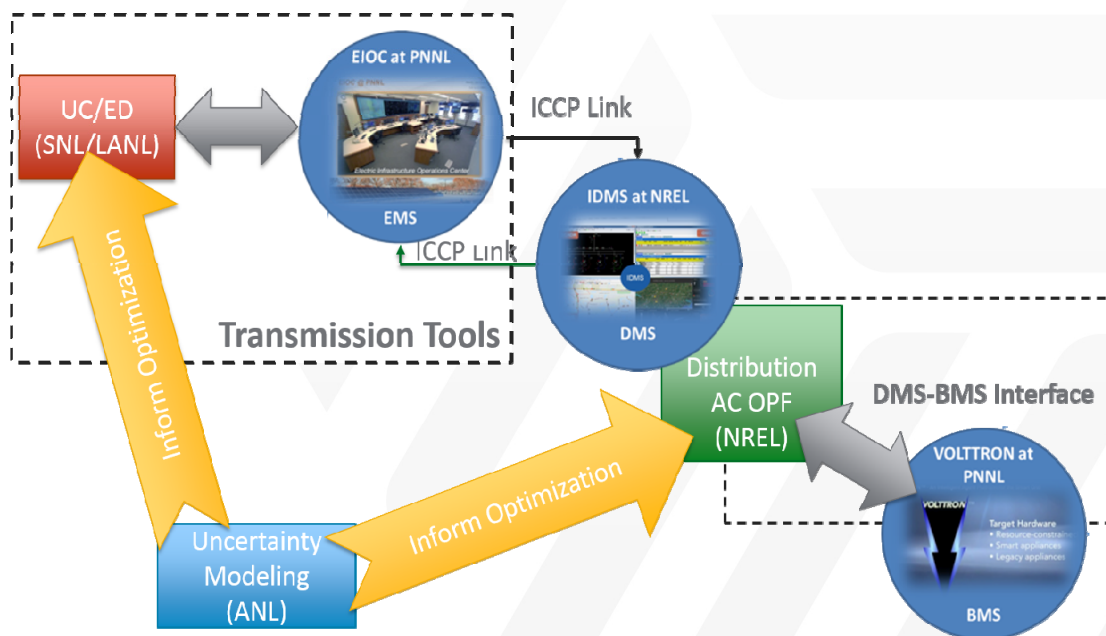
UC/ED (SNL/LANL)

EIOC at PNNL

Electric Infrastructure Operations Center

EMS

ICCP Link

IDMS at NREL

IDMS

ICCP Link

DMS

Transmission Tools

Inform Optimization

Distribution AC OPF (NREL)

DMS-BMS Interface

VOLTTRON at PNNL

VOLTTRON

Target Hardware
• Resource-constrain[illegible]
• Smart appliances
• Legacy appliances

BMS

Inform Optimization

Uncertainty Modeling (ANL)